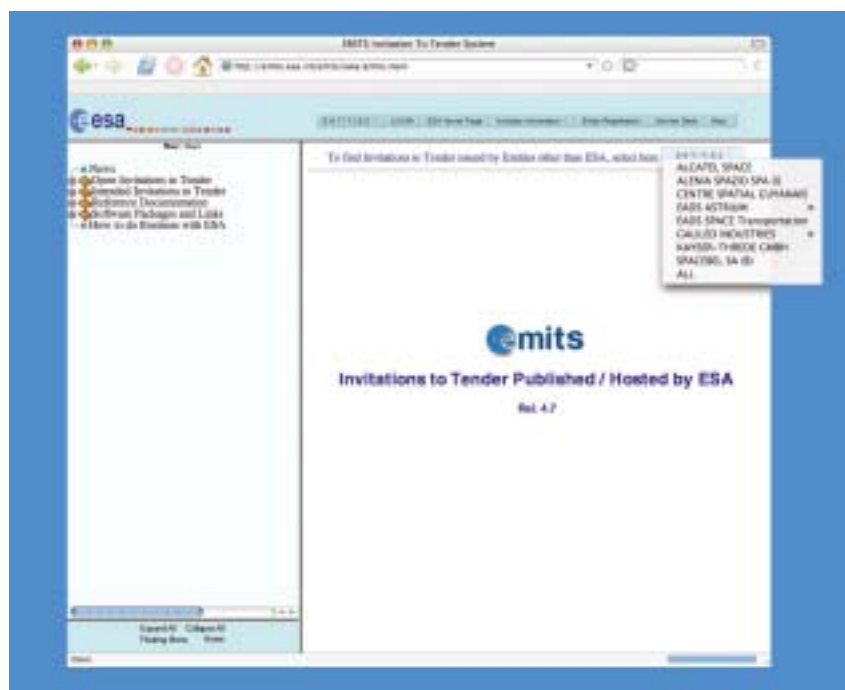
EMITS Invitation To Tender System

esa

e-News
Open Invitations to Tender
Intended Invitations to Tender
Reference Documentation
Software Packages and Links
How to do Business with ESA

ENTITIES | LOGIN | ESA Home Page | Industry Information | Entity Registration | Service Desk | Help

To find Invitations to Tender issued by Entities other than ESA, select here

ENTITIES
ALCATEL SPACE
ALENIA SPAZIO SPA (I)
CENTRE SPATIAL GUYANAIS
EADS ASTRIUM
EADS SPACE Transportation
GALILEO INDUSTRIES
KAYSER-THREDE GMBH
SPACEBEL SA (B)
ALL

emits

Invitations to Tender Published / Hosted by ESA

Rel. 4.7

Expand All Collapse All
Floating Menu Frames